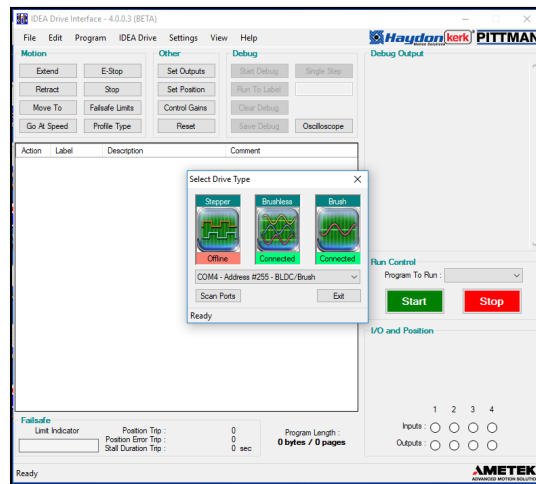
IDEA Drive Interface - 4.0.0.3 (BETA)

File Edit Program IDEA Drive Settings View Help

Haydon kerk PITTMAN
Motion Solutions

Motion
Extend
E-Stop
Retract
Stop
Move To
Failsafe Limits
Go At Speed
Profile Type

Other
Set Outputs
Set Position
Control Gains
Reset

Debug
Start Debug
Single Step
Run To Label
Clear Debug
Save Debug
Oscilloscope

Debug Output

| Action | Label | Description | Comment |
|---|---|---|---|

Select Drive Type

Stepper
Offline
Brushless
Connected
Brush
Connected

COM4 - Address #255 - BLDC/Brush

Scan Ports
Exit

Ready

Run Control
Program To Run :

Start
Stop

I/O and Position

1 2 3 4
Inputs :
Outputs :

Failsafe
Limit Indicator
Position Trip : 0
Position Error Trip : 0
Stall Duration Trip : 0 sec

Program Length :
0 bytes / 0 pages

Ready

AMETEK
ADVANCED MOTION SOLUTIONS